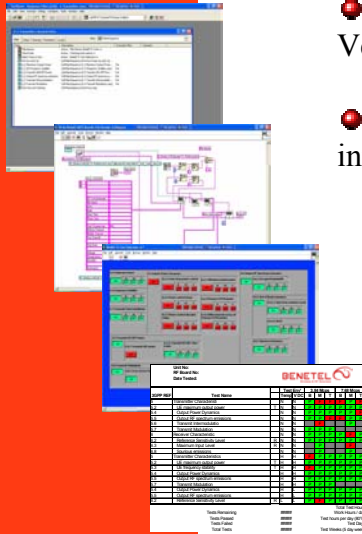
Ve

in

BENETEL

Unit No:
RF Board No:
Date Tested:

| 3GPP REF | Test Name | Test Env | | 3.84 Mcps | | | | | 7.68 Mcps | | | |
|---|---|---|---|---|---|---|---|---|---|---|---|---|
| | | Temp | VDC | B | M | T | | | B | M | T | |
| | Transmitter Characteristics | | | | | | | | | | | |
| | UE maximum output power | | | | | | | | | | | |
| | Output Power Dynamics | | | | | | | | | | | |
| | Output RF spectrum emissions | | | | | | | | | | | |
| | Transmit Intermodulation | | | | | | | | | | | |
| | Transmit Modulation | | | | | | | | | | | |
| | Receiver Characteristics | | | | | | | | | | | |
| | Reference Sensitivity Level | | | | | | | | | | | |
| | Maximum Input Level | | | | | | | | | | | |
| | Spurious emissions | | | | | | | | | | | |
| | Transmitter Characteristics | | | | | | | | | | | |
| | UE maximum output power | | | | | | | | | | | |
| | UE frequency stability | | | | | | | | | | | |
| | Output Power Dynamics | | | | | | | | | | | |
| | Output RF spectrum emissions | | | | | | | | | | | |
| | Transmit Intermodulation | | | | | | | | | | | |
| | Transmit Modulation | | | | | | | | | | | |
| | Output Power Dynamics | | | | | | | | | | | |
| | Output RF spectrum emissions | | | | | | | | | | | |
| | Reference sensitivity level | | | | | | | | | | | |

Tests Remaining
Tests Passed
Tests Failed
Total Tests

Total Test Hou
Work Hours / D
Test hours per day (80
Test Da
Test Weeks (5 day wee